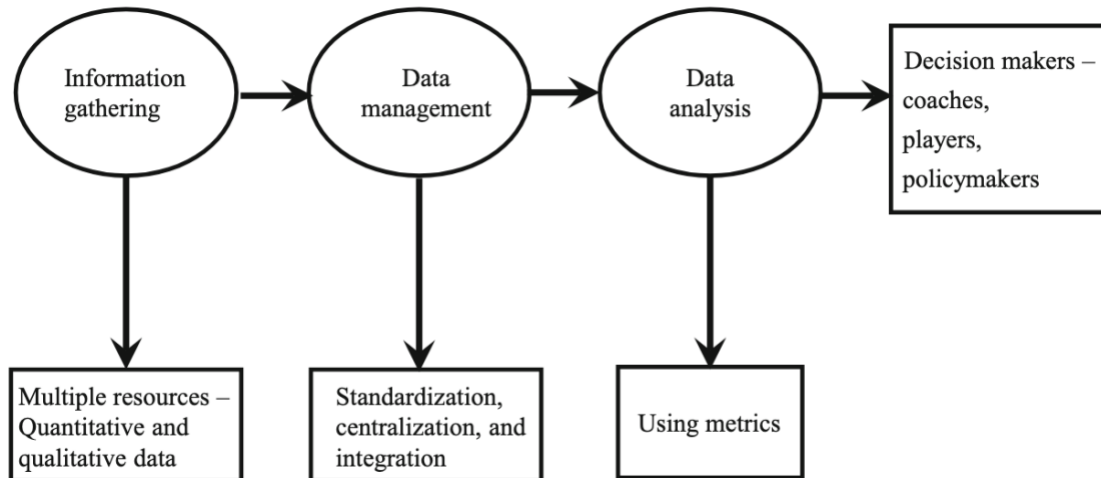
Information gathering

Data management

Data analysis

Decision makers – coaches, players, policymakers

Multiple resources – Quantitative and qualitative data

Standardization, centralization, and integration

Using metrics